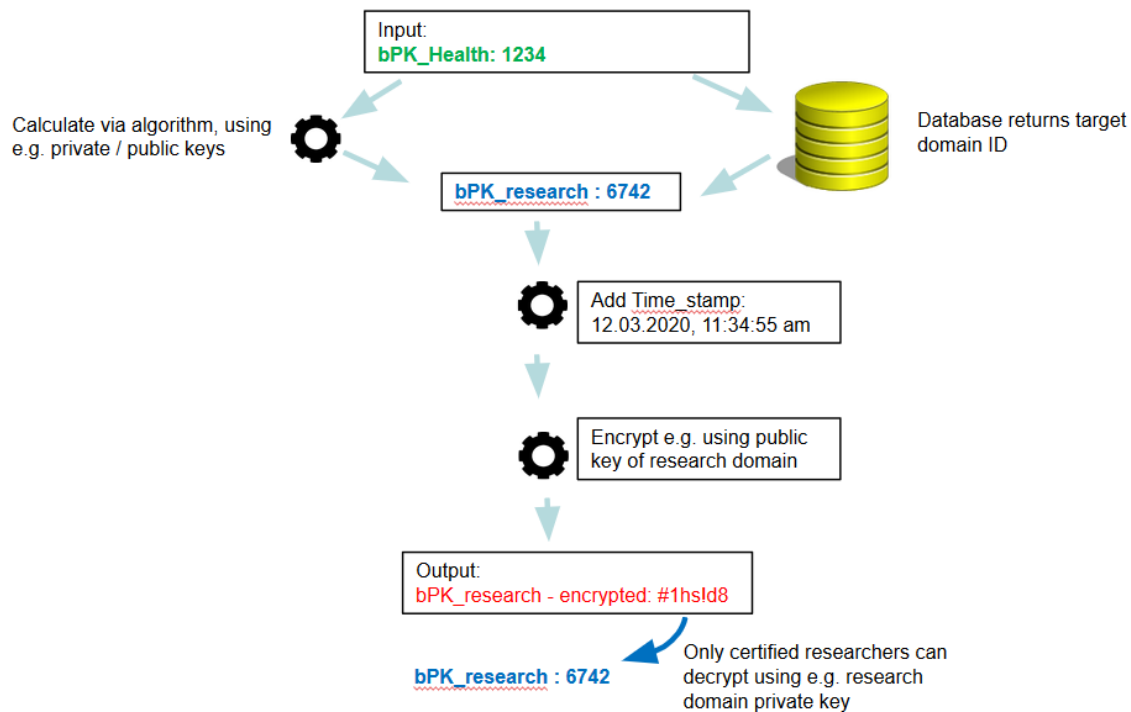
Input:
bPK_Health: 1234

Calculate via algorithm, using e.g. private / public keys

Database returns target domain ID

bPK_research : 6742

Add Time_stamp:
12.03.2020, 11:34:55 am

Encrypt e.g. using public key of research domain

Output:
bPK_research - encrypted: #1hsId8

bPK_research : 6742

Only certified researchers can decrypt using e.g. research domain private key